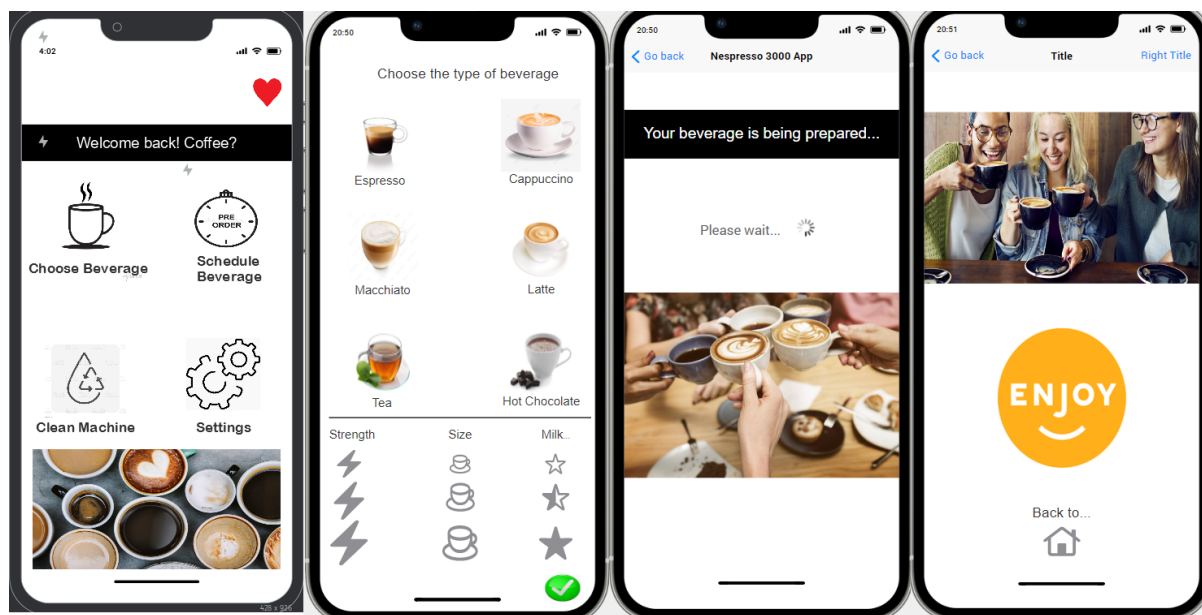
4:02

Welcome back! Coffee?

Choose Beverage

PRE ORDER

Schedule Beverage

Clean Machine

Settings

428 x 926

20:50

Choose the type of beverage

Espresso

Cappuccino

Macchiato

Latte

Tea

Hot Chocolate

Strength

Size

Milk..

20:50

Go back

Nespresso 3000 App

Your beverage is being prepared...

Please wait...

20:51

Go back

Title

Right Title

ENJOY

Back to...